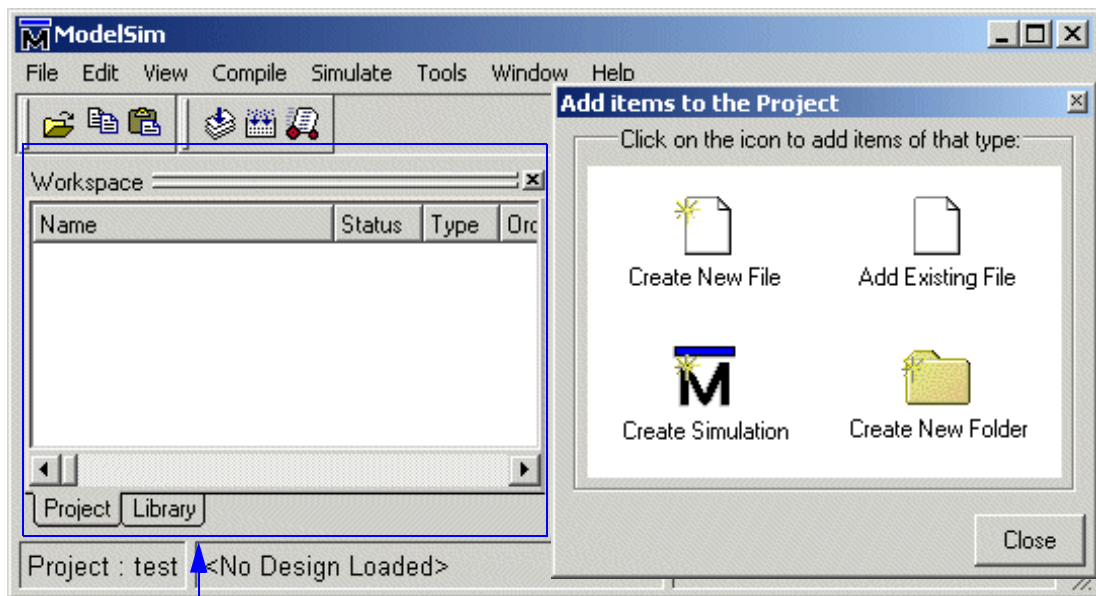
ModelSim

File Edit View Compile Simulate Tools Window Help

Workspace

| Name | Status | Type | Orc |
|---|---|---|---|

Project Library

Project : test <No Design Loaded>

Add items to the Project

Click on the icon to add items of that type:

Create New File

Add Existing File

Create Simulation

Create New Folder

Close